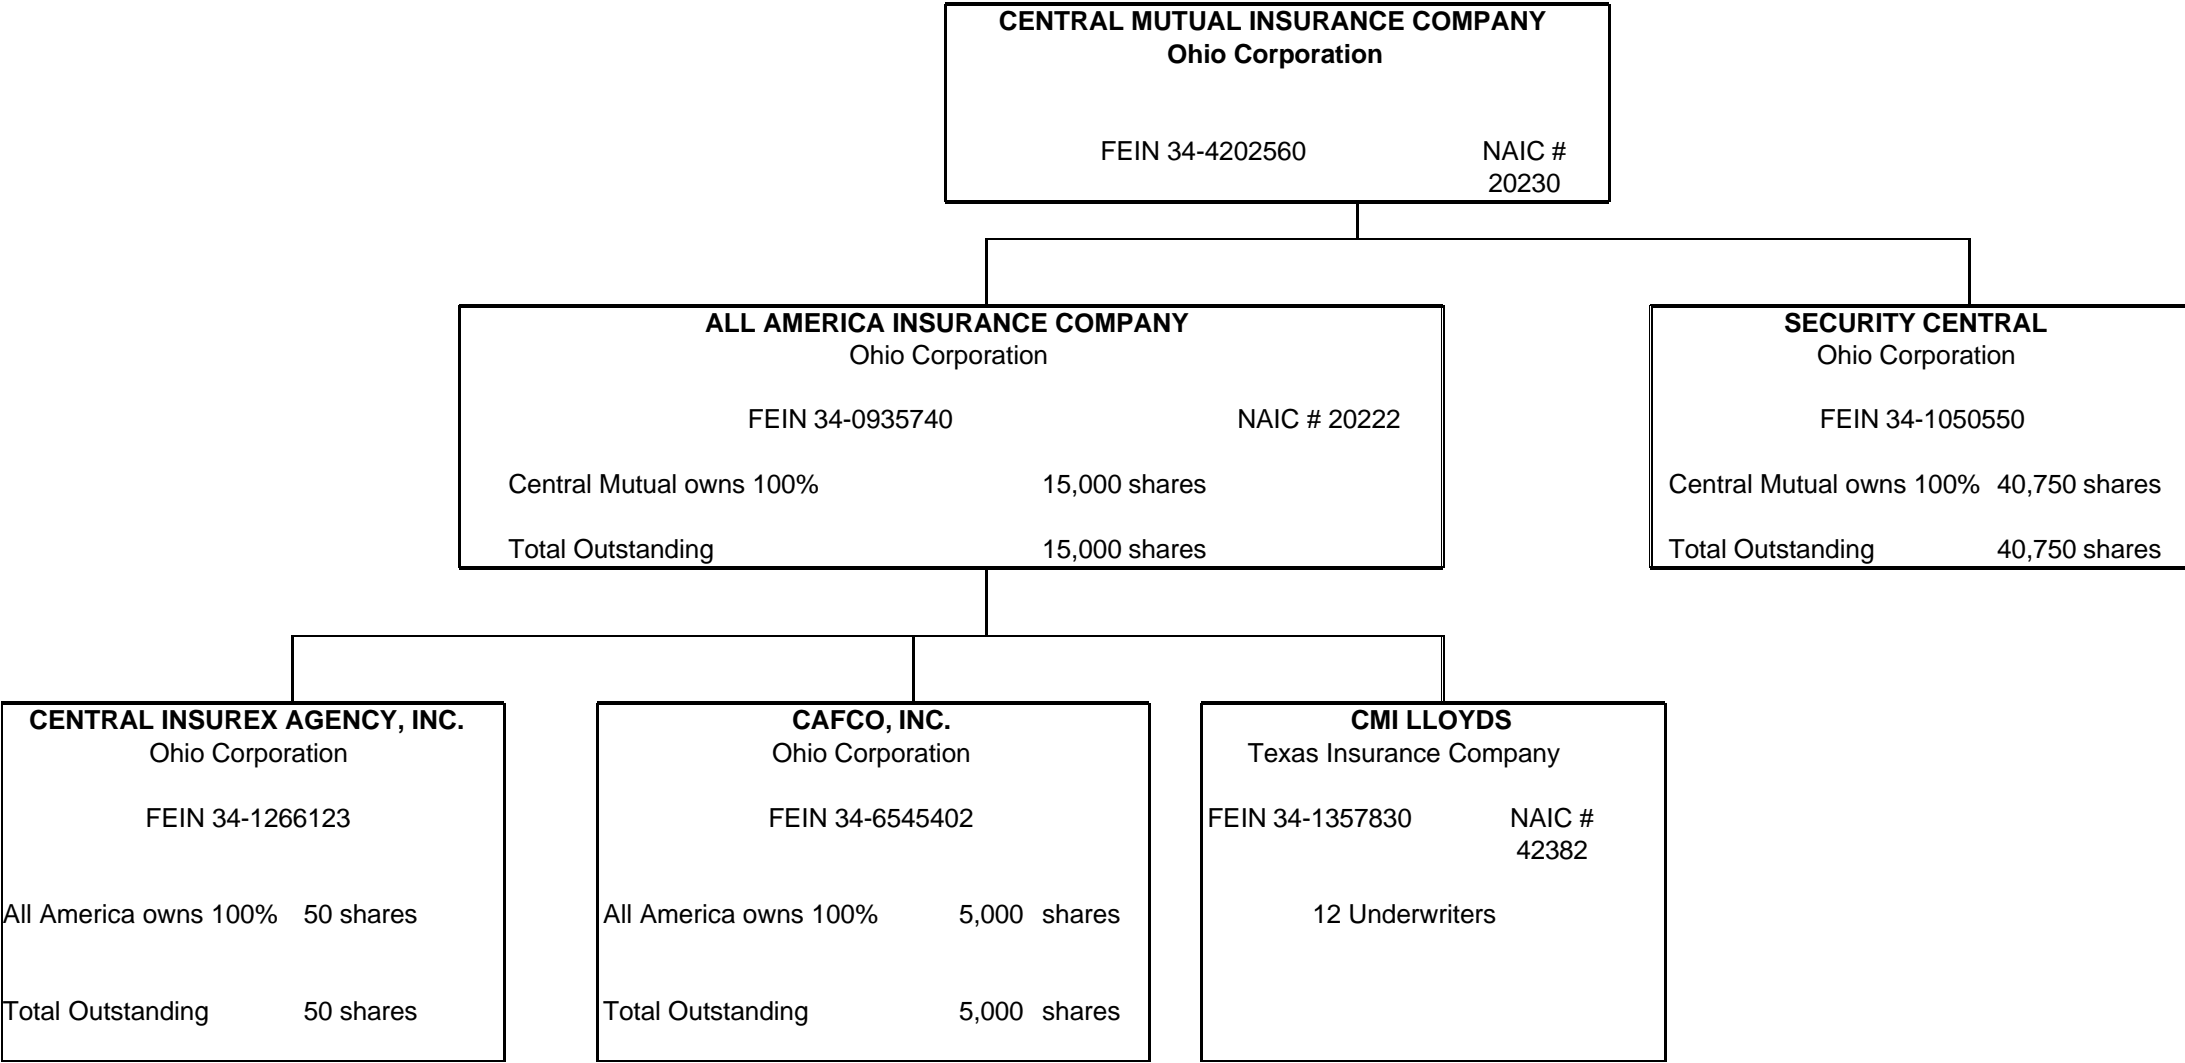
CENTRAL MUTUAL INSURANCE COMPANY
Ohio Corporation

FEIN 34-4202560 NAIC # 20230

ALL AMERICA INSURANCE COMPANY
Ohio Corporation

FEIN 34-0935740 NAIC # 20222

Central Mutual owns 100% 15,000 shares

Total Outstanding 15,000 shares

SECURITY CENTRAL
Ohio Corporation

FEIN 34-1050550

Central Mutual owns 100% 40,750 shares

Total Outstanding 40,750 shares

CENTRAL INSUREX AGENCY, INC.
Ohio Corporation

FEIN 34-1266123

All America owns 100% 50 shares

Total Outstanding 50 shares

CAFCO, INC.
Ohio Corporation

FEIN 34-6545402

All America owns 100% 5,000 shares

Total Outstanding 5,000 shares

CMI LLOYDS
Texas Insurance Company

FEIN 34-1357830 NAIC # 42382

12 Underwriters